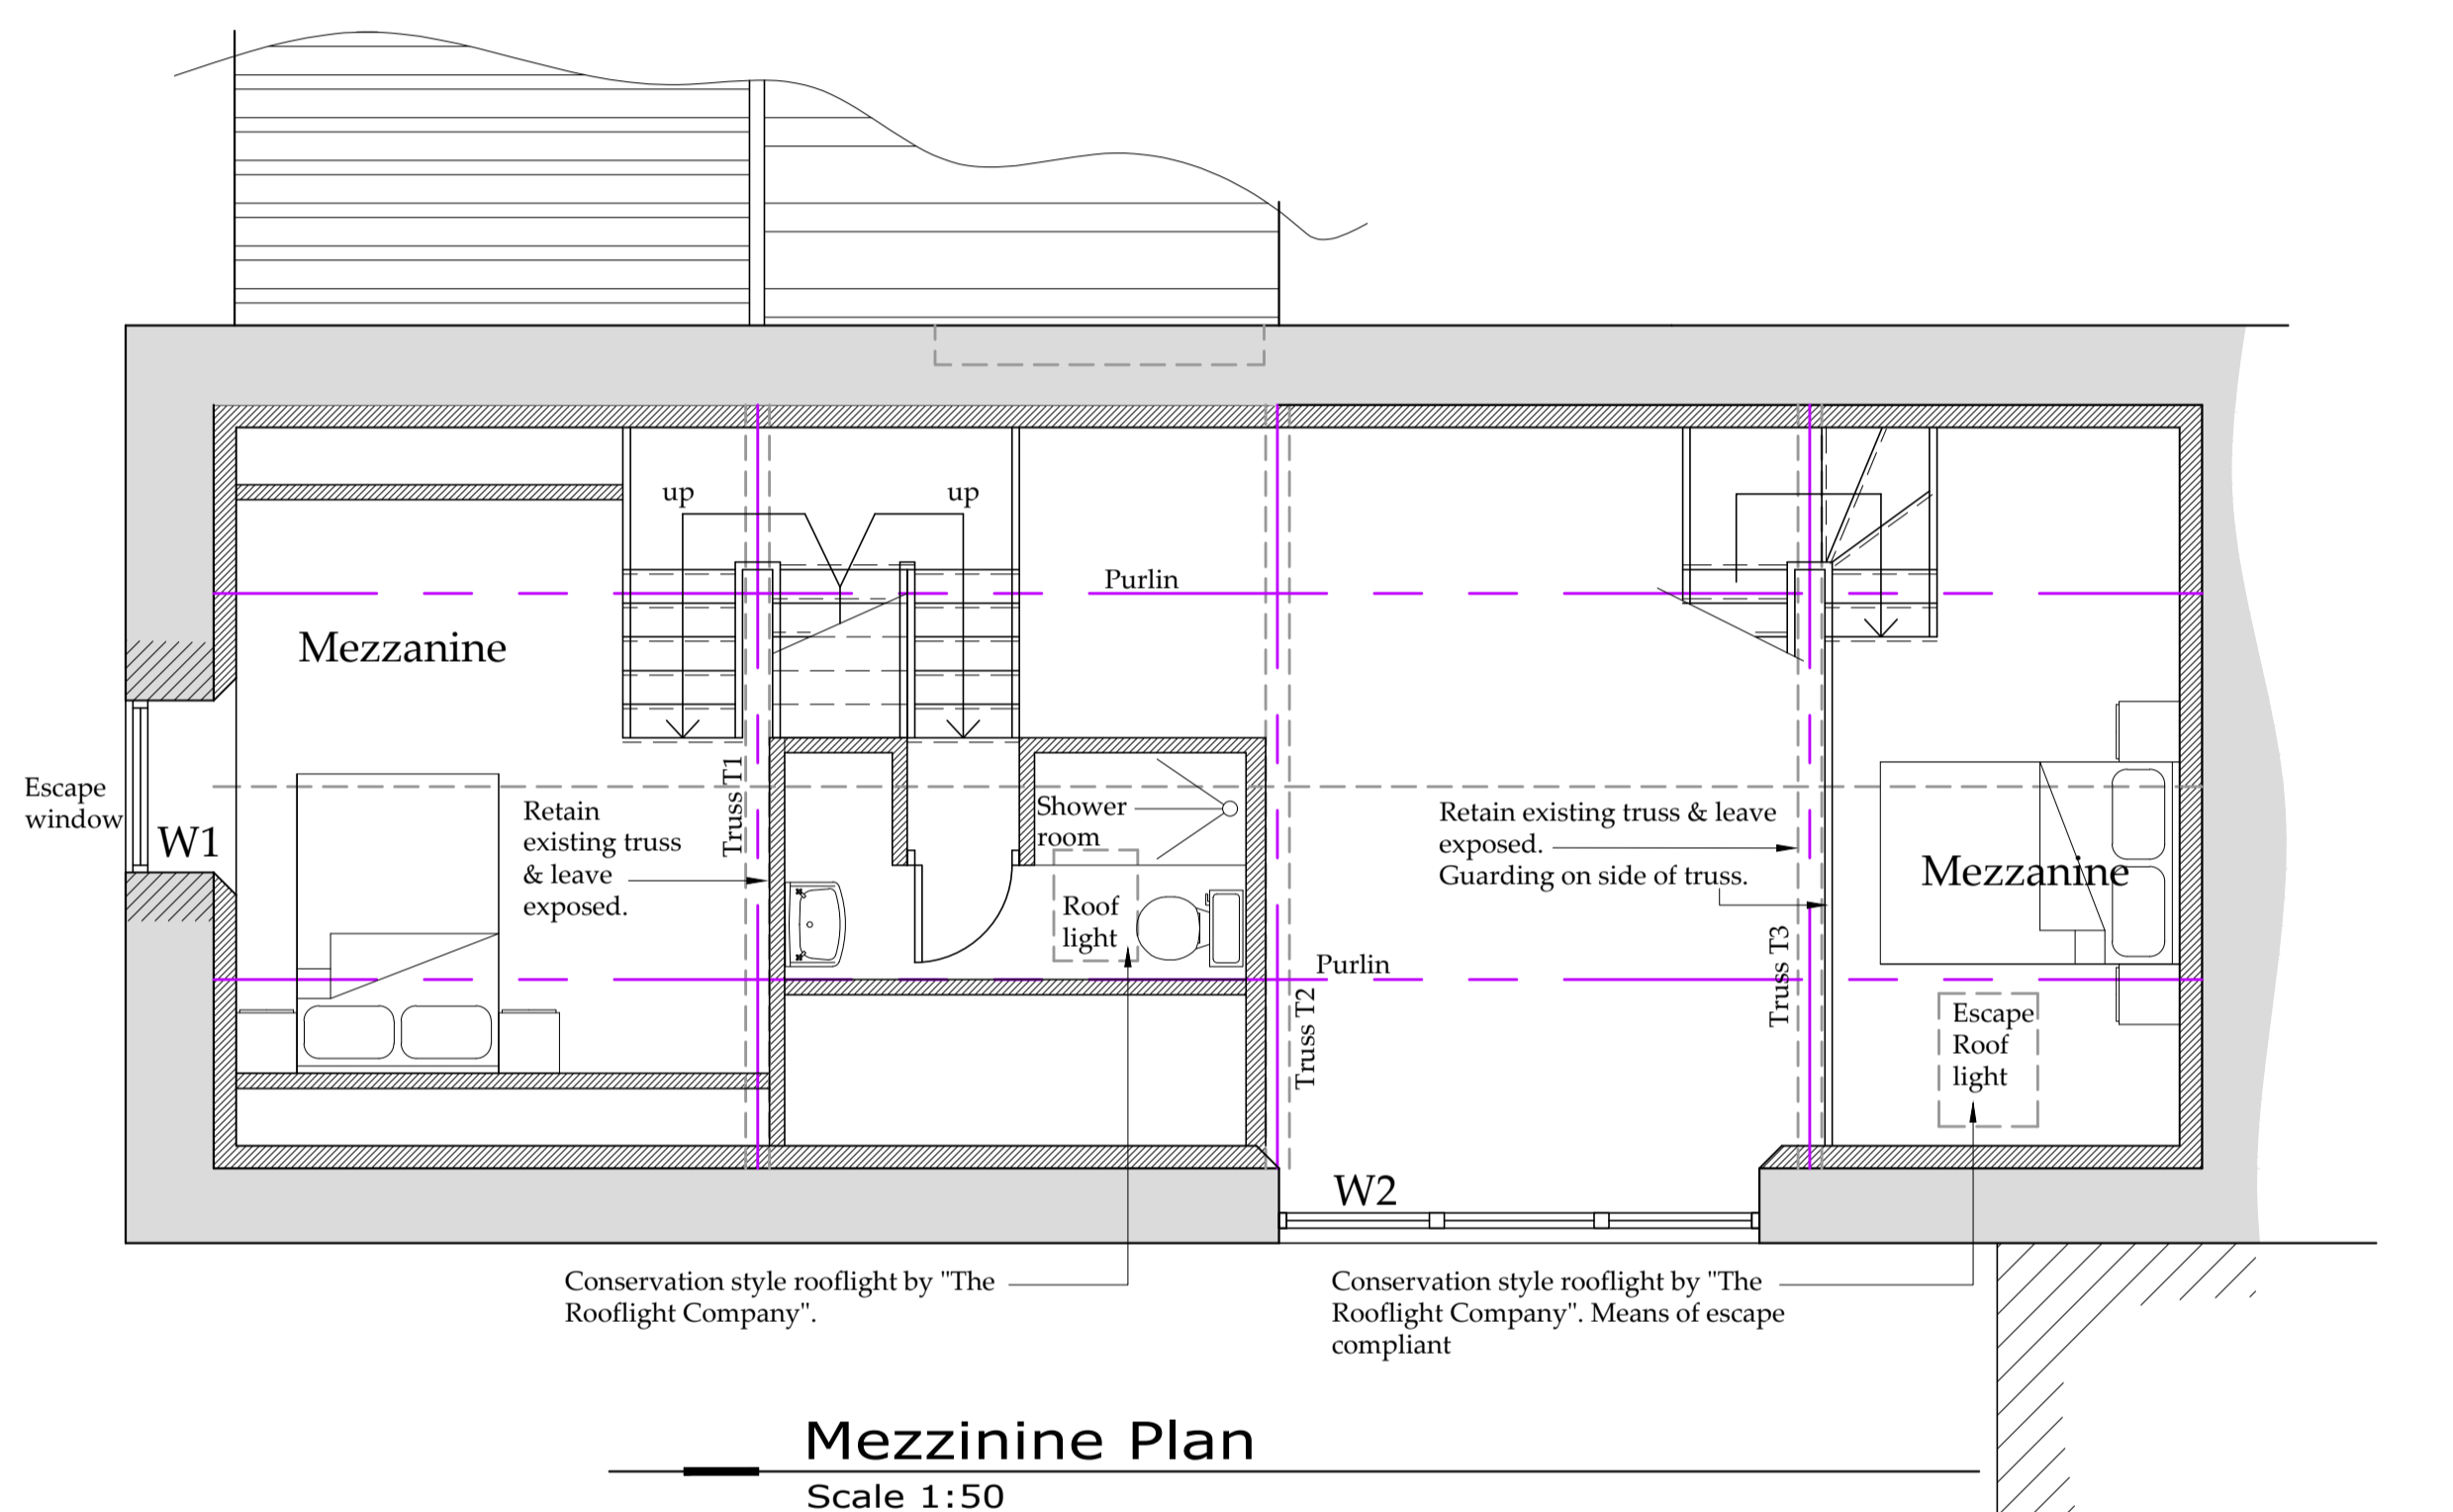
up

up

Purlin

Mezzanine

Escape window

W1

Retain existing truss & leave exposed.

Truss T1

Shower room

Roof light

Purlin

Truss T2

Retain existing truss & leave exposed. Guarding on side of truss.

Truss T3

Mezzanine

Escape Roof light

W2

Conservation style rooflight by "The Rooflight Company".

Conservation style rooflight by "The Rooflight Company". Means of escape compliant

Mezzinine Plan

Scale 1:50